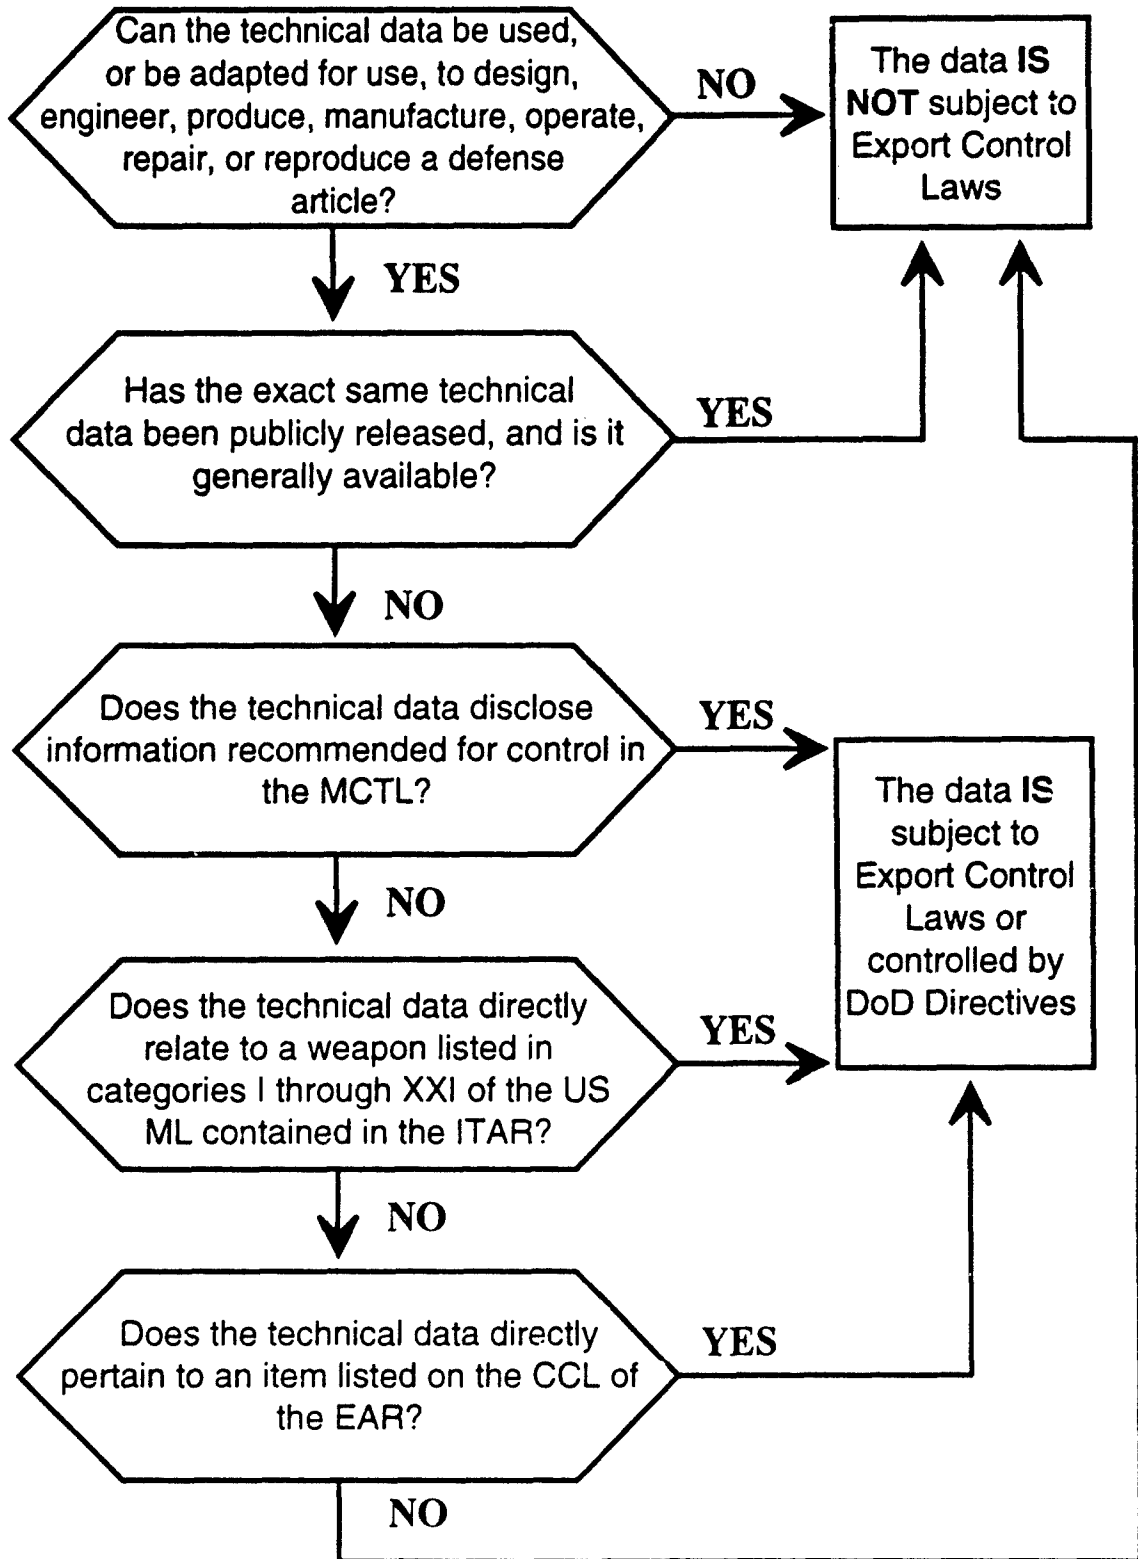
Can the technical data be used, or be adapted for use, to design, engineer, produce, manufacture, operate, repair, or reproduce a defense article?

NO

The data IS NOT subject to Export Control Laws

YES

Has the exact same technical data been publicly released, and is it generally available?

YES

NO

Does the technical data disclose information recommended for control in the MCTL?

YES

The data IS subject to Export Control Laws or controlled by DoD Directives

NO

Does the technical data directly relate to a weapon listed in categories I through XXI of the US ML contained in the ITAR?

YES

NO

Does the technical data directly pertain to an item listed on the CCL of the EAR?

YES

NO